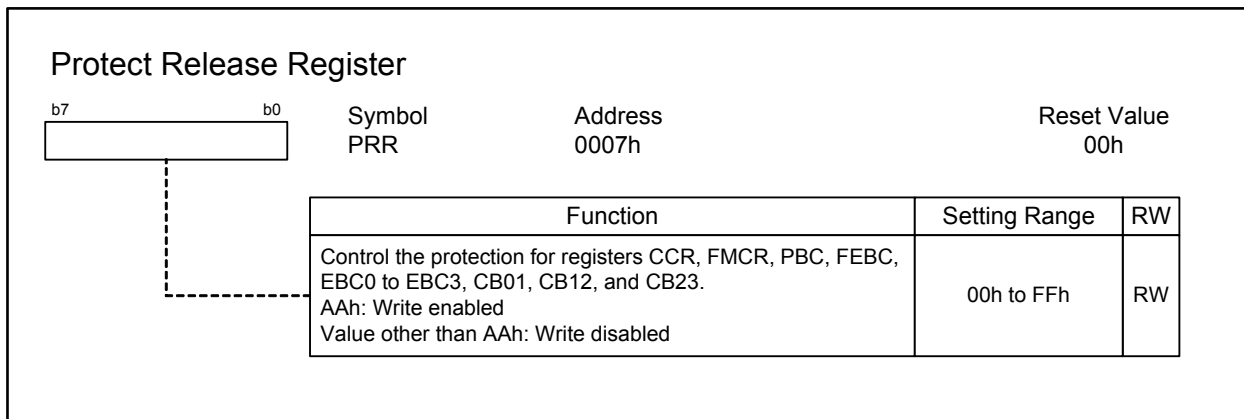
Protect Release Register

b7 b0

Symbol
PRR

Address
0007h

Reset Value
00h

| Function | Setting Range | RW |
|---|---|---|
| Control the protection for registers CCR, FMCR, PBC, FEBC, EBC0 to EBC3, CB01, CB12, and CB23. AAh: Write enabled Value other than AAh: Write disabled | 00h to FFh | RW |